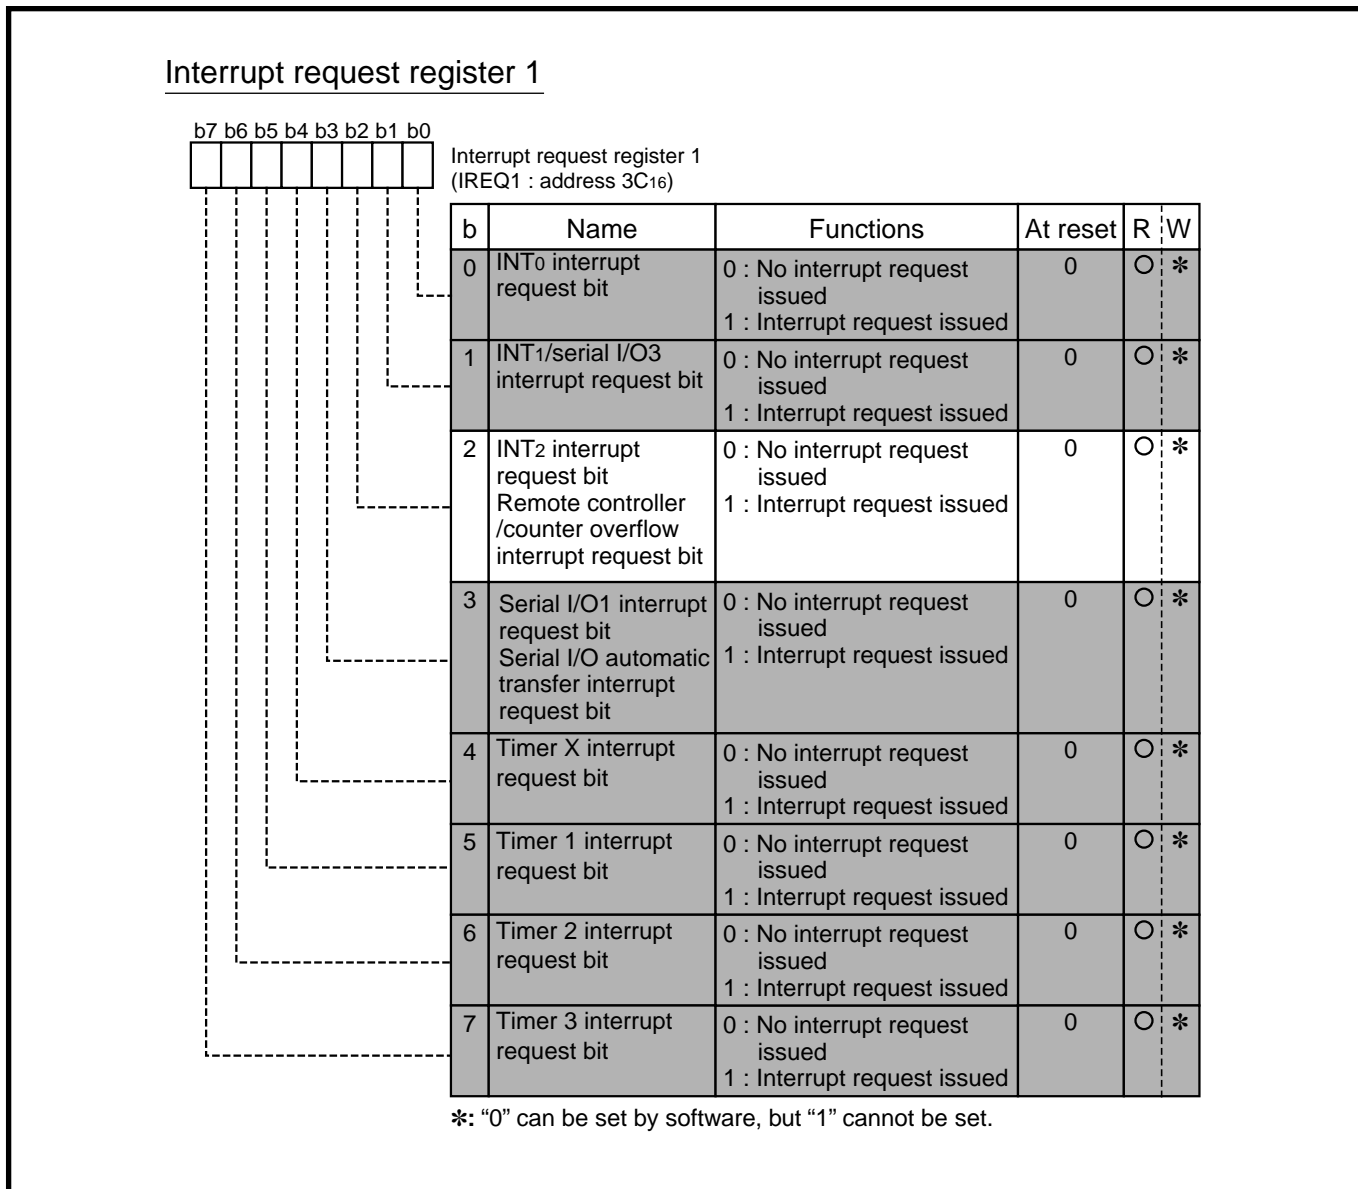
Interrupt request register 1

b7 b6 b5 b4 b3 b2 b1 b0

Interrupt request register 1
(IREQ1 : address $3C_{16}$)

| b | Name | Functions | At reset | R | W |
|---|---|---|---|---|---|
| 0 | $INT_0$ interrupt request bit | 0 : No interrupt request issued<br>1 : Interrupt request issued | 0 | ○ | ✻ |
| 1 | $INT_1$/serial I/O3 interrupt request bit | 0 : No interrupt request issued<br>1 : Interrupt request issued | 0 | ○ | ✻ |
| 2 | $INT_2$ interrupt request bit<br>Remote controller /counter overflow interrupt request bit | 0 : No interrupt request issued<br>1 : Interrupt request issued | 0 | ○ | ✻ |
| 3 | Serial I/O1 interrupt request bit<br>Serial I/O automatic transfer interrupt request bit | 0 : No interrupt request issued<br>1 : Interrupt request issued | 0 | ○ | ✻ |
| 4 | Timer X interrupt request bit | 0 : No interrupt request issued<br>1 : Interrupt request issued | 0 | ○ | ✻ |
| 5 | Timer 1 interrupt request bit | 0 : No interrupt request issued<br>1 : Interrupt request issued | 0 | ○ | ✻ |
| 6 | Timer 2 interrupt request bit | 0 : No interrupt request issued<br>1 : Interrupt request issued | 0 | ○ | ✻ |
| 7 | Timer 3 interrupt request bit | 0 : No interrupt request issued<br>1 : Interrupt request issued | 0 | ○ | ✻ |

✻: "0" can be set by software, but "1" cannot be set.